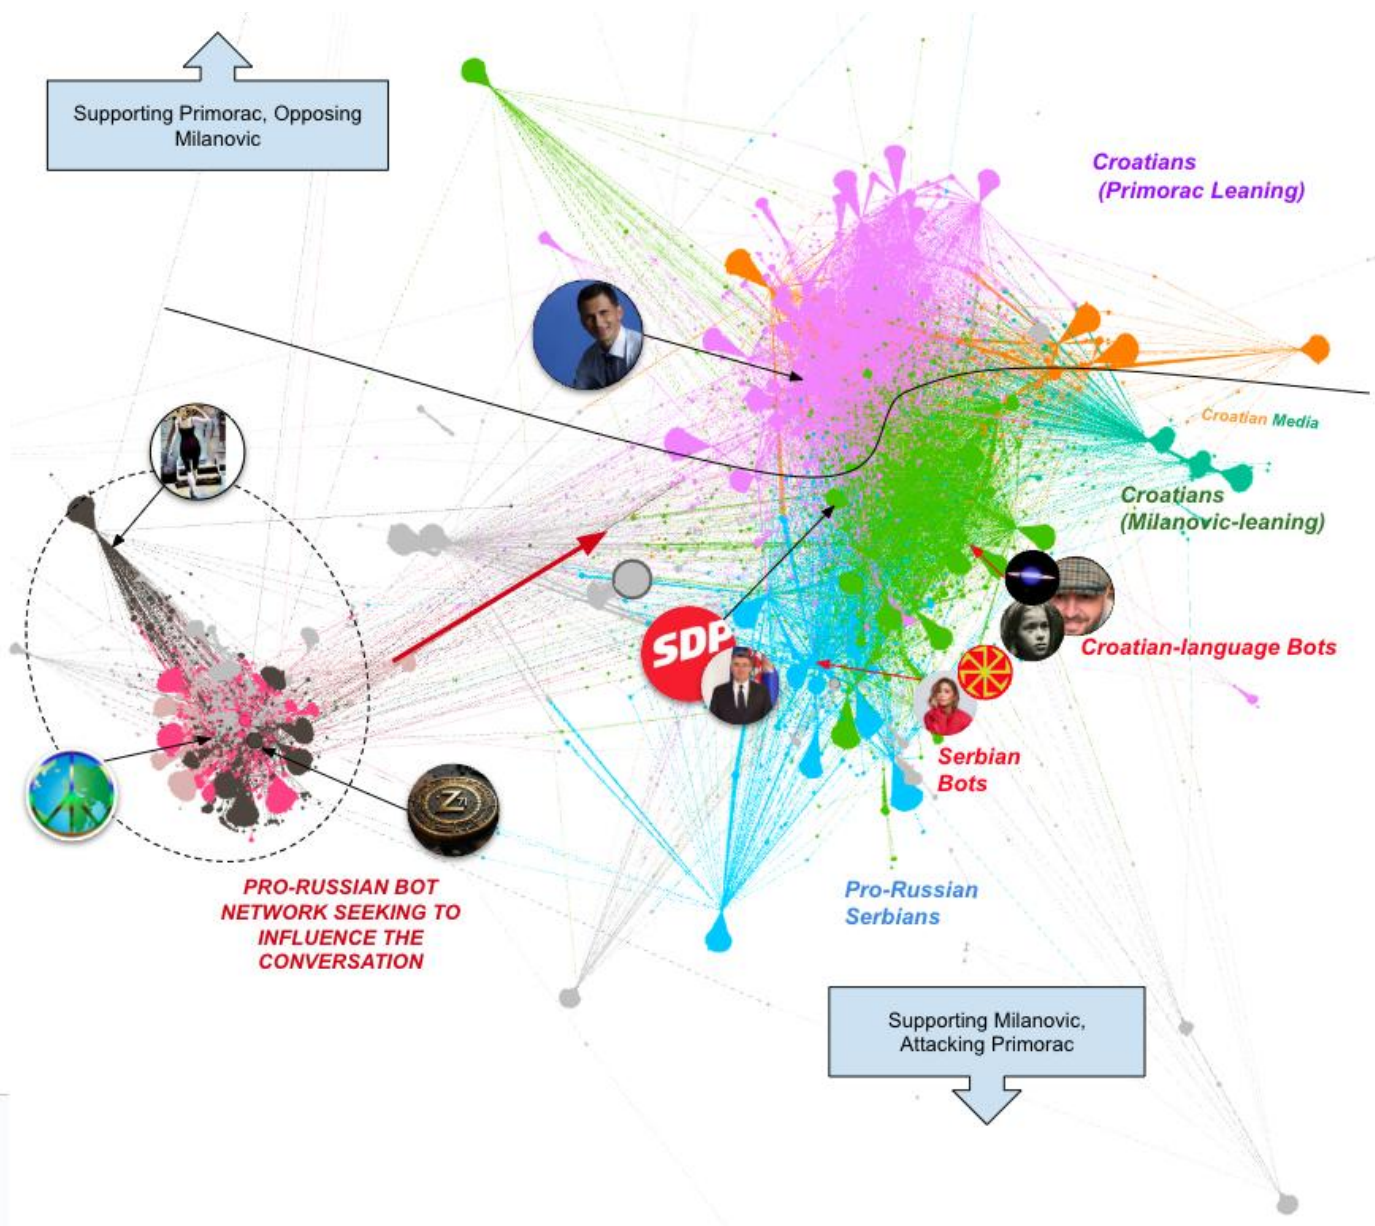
Supporting Primorac, Opposing Milanovic

Croatians (Primorac Leaning)

Croatian Media

Croatians (Milanovic-leaning)

SDP

Croatian-language Bots

Serbian Bots

Pro-Russian Serbians

PRO-RUSSIAN BOT NETWORK SEEKING TO INFLUENCE THE CONVERSATION

Supporting Milanovic, Attacking Primorac